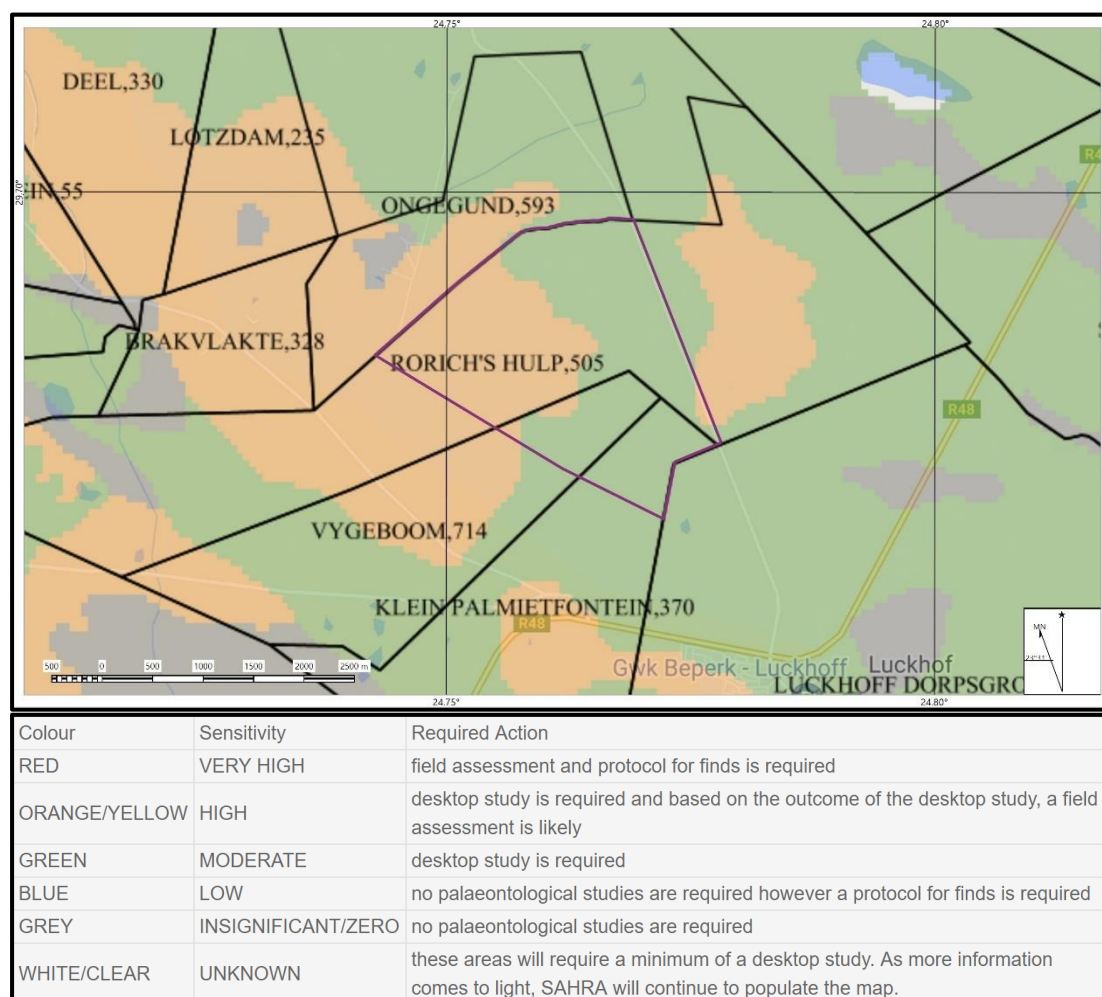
24.75°
24.80°
29.70°
DEEL,330
LOTZDAM,235
IN,55
ONGEGUND,593
R4
BRAKVLAKTE,328
RORICH'S HULP,505
R48
VYGEBOOM,714
KLEIN PALMIETFONTEIN,370
R48
500 0 500 1000 1500 2000 2500 m
Gwk Beperk - Luckhoff
Luckhof
LUCKHOFF DORPSGRO
MN
24.75°
24.80°

| Colour | Sensitivity | Required Action |
|---|---|---|
| RED | VERY HIGH | field assessment and protocol for finds is required |
| ORANGE/YELLOW | HIGH | desktop study is required and based on the outcome of the desktop study, a field assessment is likely |
| GREEN | MODERATE | desktop study is required |
| BLUE | LOW | no palaeontological studies are required however a protocol for finds is required |
| GREY | INSIGNIFICANT/ZERO | no palaeontological studies are required |
| WHITE/CLEAR | UNKNOWN | these areas will require a minimum of a desktop study. As more information comes to light, SAHRA will continue to populate the map. |